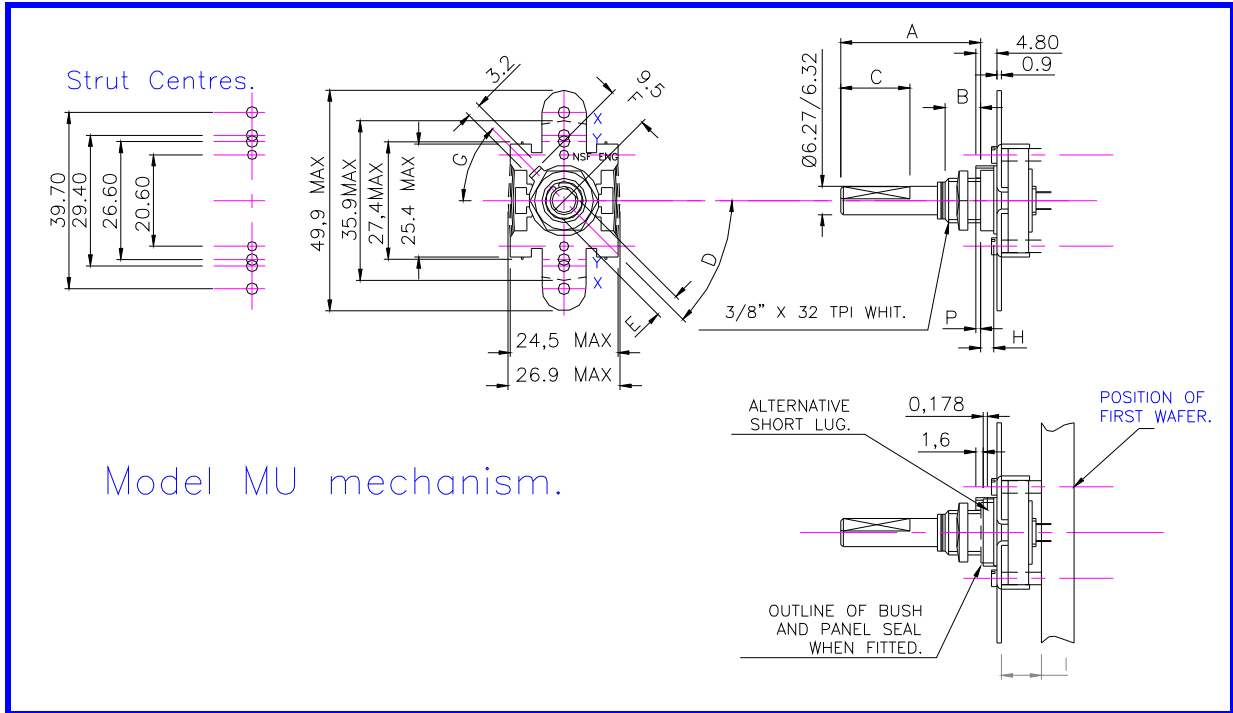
Strut Centres.

39.70
29.40
26.60
20.60

3.2
9.5
F
G
X
Y
NSF ENG
Y
X
49.9 MAX
35.9MAX
27.4MAX
25.4 MAX
D
E
24,5 MAX
26.9 MAX

A
4.80
0.9
C
B
Ø6.27/6.32
3/8" X 32 TPI WHIT.
P
H

Model MU mechanism.

ALTERNATIVE SHORT LUG.
0,178
1,6
POSITION OF FIRST WAFER.
OUTLINE OF BUSH AND PANEL SEAL WHEN FITTED.